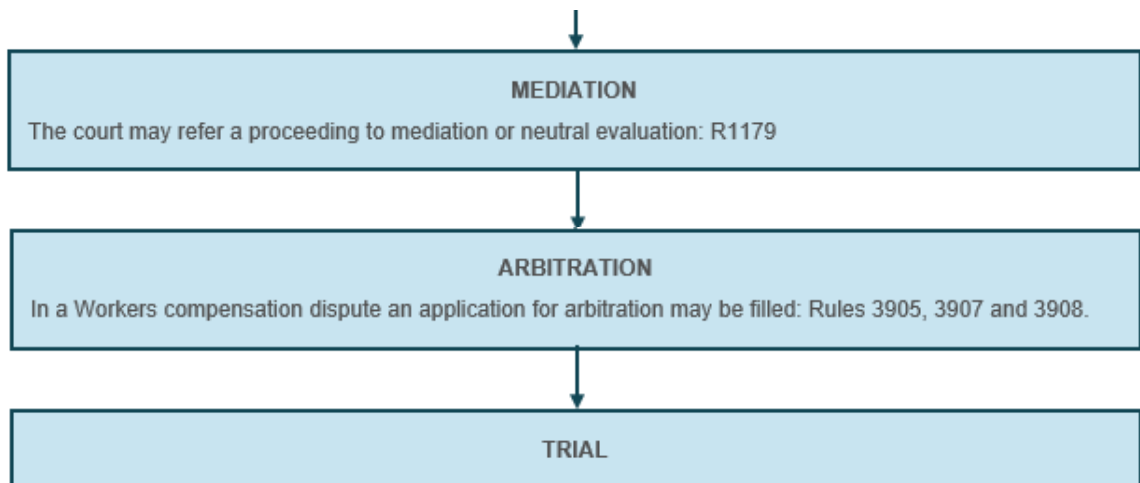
MEDIATION

The court may refer a proceeding to mediation or neutral evaluation: R1179

ARBITRATION

In a Workers compensation dispute an application for arbitration may be filled: Rules 3905, 3907 and 3908.

TRIAL